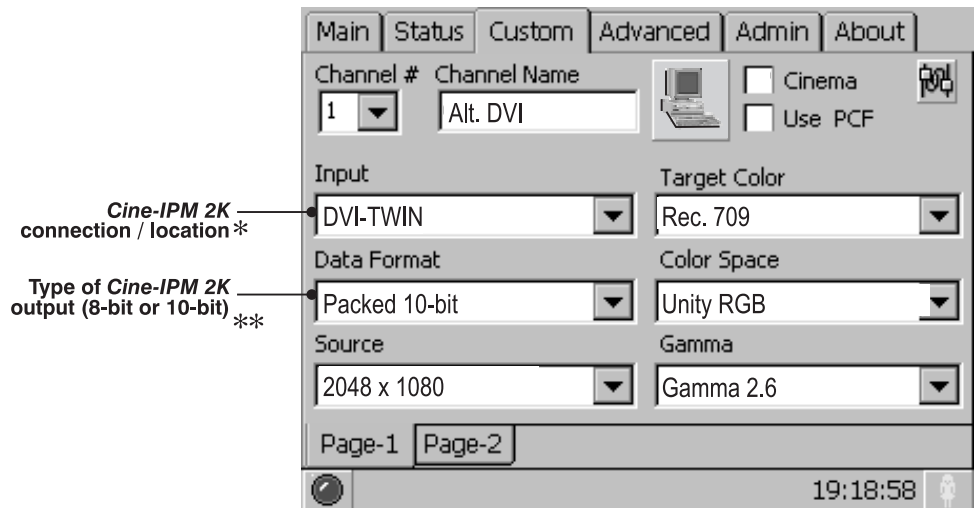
Main | Status | Custom | Advanced | Admin | About

Channel # Channel Name
1 Alt. DVI
Cinema
Use PCF

Cine-IPM 2K connection / location *
Input
DVI-TWIN
Target Color
Rec. 709

Type of Cine-IPM 2K output (8-bit or 10-bit) **
Data Format
Packed 10-bit
Color Space
Unity RGB

Source
2048 x 1080
Gamma
Gamma 2.6

Page-1 Page-2

19:18:58